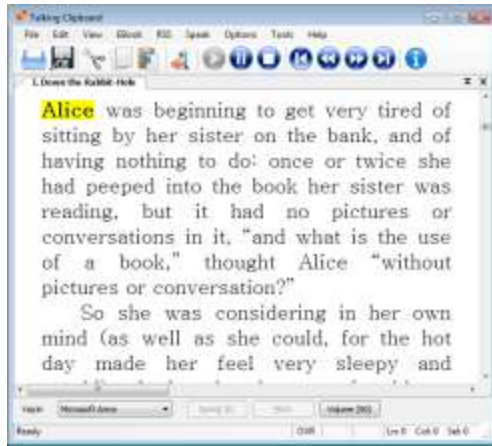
Talking Clipboard

File Edit View EBook RSS Speak Options Tools Help

1. Down the Rabbit-Hole

Alice was beginning to get very tired of sitting by her sister on the bank, and of having nothing to do: once or twice she had peeped into the book her sister was reading, but it had no pictures or conversations in it, "and what is the use of a book," thought Alice "without pictures or conversation?"

So she was considering in her own mind (as well as she could, for the hot day made her feel very sleepy and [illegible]

Voice: Microsoft Anna Speak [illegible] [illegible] Volume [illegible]

Ready OVR Ln 0 Col 0 Sel 0